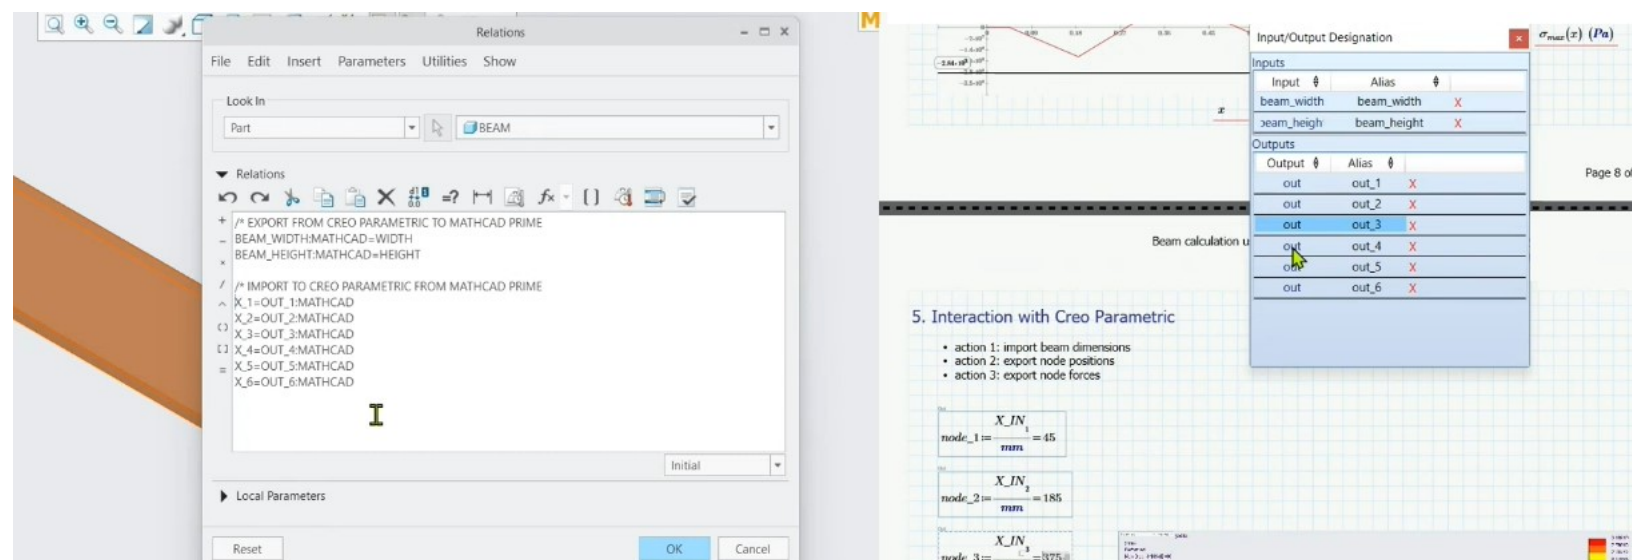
Relations

File Edit Insert Parameters Utilities Show

Look In

Part

BEAM

Relations

/* EXPORT FROM CREO PARAMETRIC TO MATHCAD PRIME
BEAM_WIDTH:MATHCAD=WIDTH
BEAM_HEIGHT:MATHCAD=HEIGHT

/* IMPORT TO CREO PARAMETRIC FROM MATHCAD PRIME
X_1=OUT_1:MATHCAD
X_2=OUT_2:MATHCAD
X_3=OUT_3:MATHCAD
X_4=OUT_4:MATHCAD
X_5=OUT_5:MATHCAD
X_6=OUT_6:MATHCAD

Initial

Local Parameters

Reset

OK

Cancel

M

$-2.84 \cdot 10^{6}$

$x$

Input/Output Designation

$\sigma_{max}(x)$ $(Pa)$

Inputs

| Input | Alias | |
|---|---|---|
| beam_width | beam_width | X |
| beam_heigh | beam_height | X |

Outputs

| Output | Alias | |
|---|---|---|
| out | out_1 | X |
| out | out_2 | X |
| out | out_3 | X |
| out | out_4 | X |
| out | out_5 | X |
| out | out_6 | X |

Page 8 of

Beam calculation u

5. Interaction with Creo Parametric

• action 1: import beam dimensions
• action 2: export node positions
• action 3: export node forces

$node\_1 := \frac{X\_IN_1}{mm} = 45$

$node\_2 := \frac{X\_IN_2}{mm} = 185$

$node\_3 := \frac{X\_IN_3}{mm}$ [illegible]